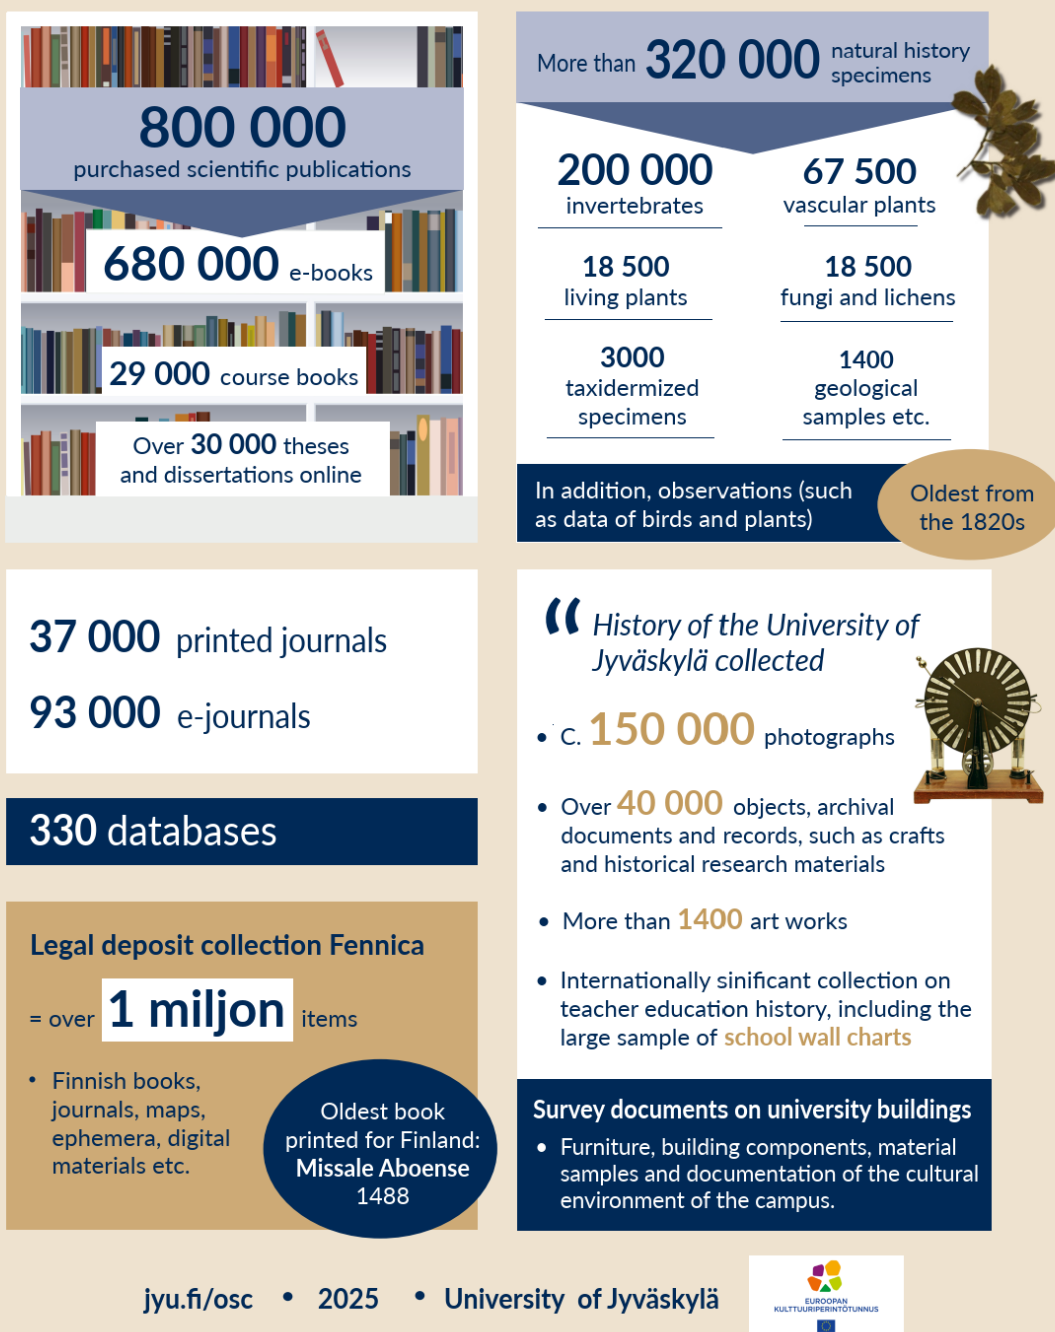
800 000
purchased scientific publications

680 000 e-books

29 000 course books

Over 30 000 theses and dissertations online

More than 320 000 natural history specimens

200 000
invertebrates

67 500
vascular plants

18 500
living plants

18 500
fungi and lichens

3000
taxidermized specimens

1400
geological samples etc.

In addition, observations (such as data of birds and plants)

Oldest from the 1820s

37 000 printed journals

93 000 e-journals

330 databases

Legal deposit collection Fennica

= over 1 miljon items

• Finnish books, journals, maps, ephemera, digital materials etc.

Oldest book printed for Finland: Missale Aboense 1488

History of the University of Jyväskylä collected

• c. 150 000 photographs

• Over 40 000 objects, archival documents and records, such as crafts and historical research materials

• More than 1400 art works

• Internationally sinificant collection on teacher education history, including the large sample of school wall charts

Survey documents on university buildings

• Furniture, building components, material samples and documentation of the cultural environment of the campus.

jyu.fi/osc • 2025 • University of Jyväskylä

EUROOPAN KULTTUURIPERINTÖTUNNUS